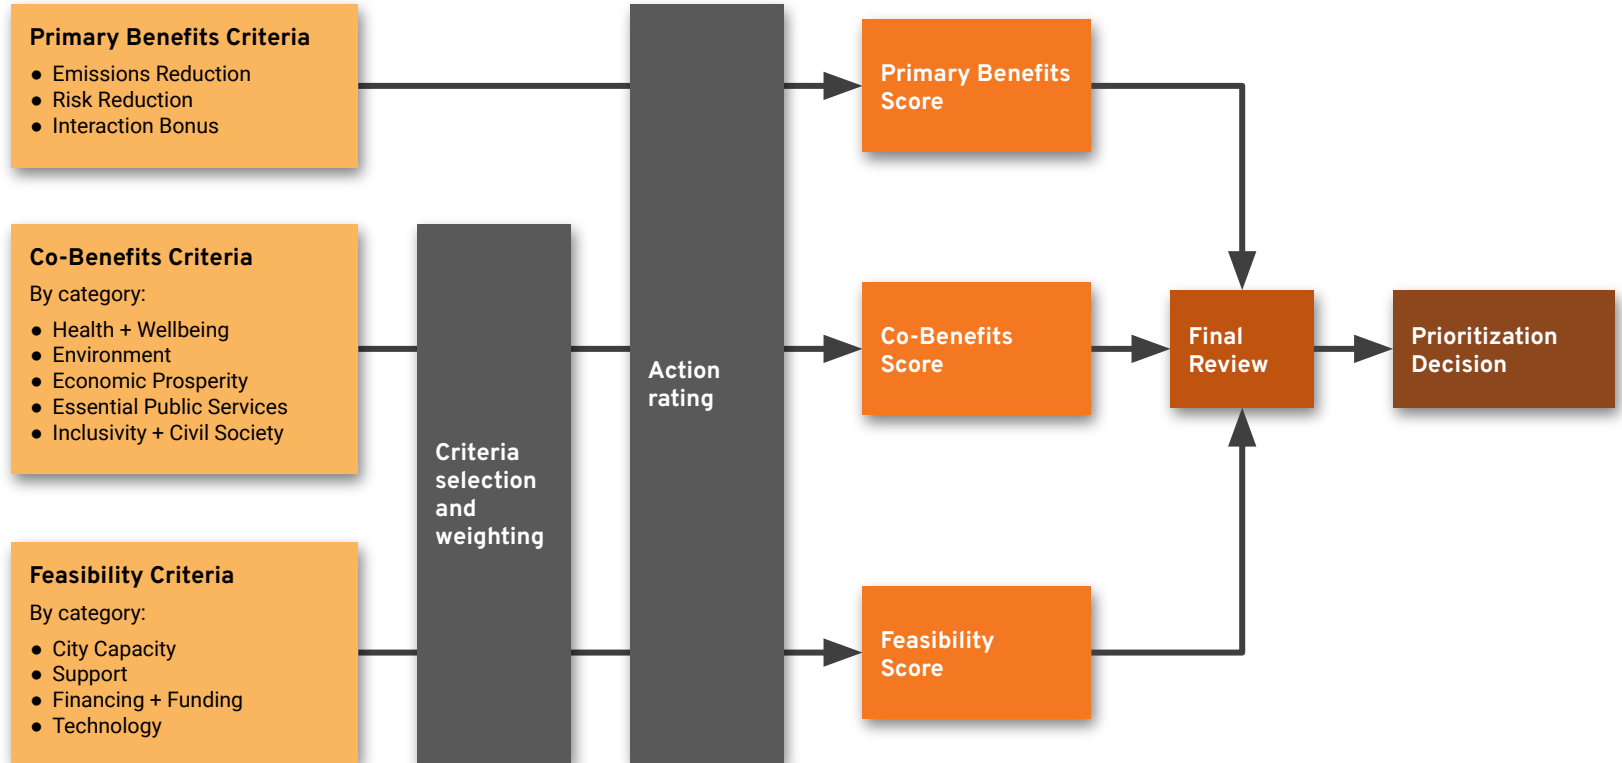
Primary Benefits Criteria
- Emissions Reduction
- Risk Reduction
- Interaction Bonus

Co-Benefits Criteria
By category:
- Health + Wellbeing
- Environment
- Economic Prosperity
- Essential Public Services
- Inclusivity + Civil Society

Feasibility Criteria
By category:
- City Capacity
- Support
- Financing + Funding
- Technology

Criteria selection and weighting

Action rating

Primary Benefits Score

Co-Benefits Score

Feasibility Score

Final Review

Prioritization Decision